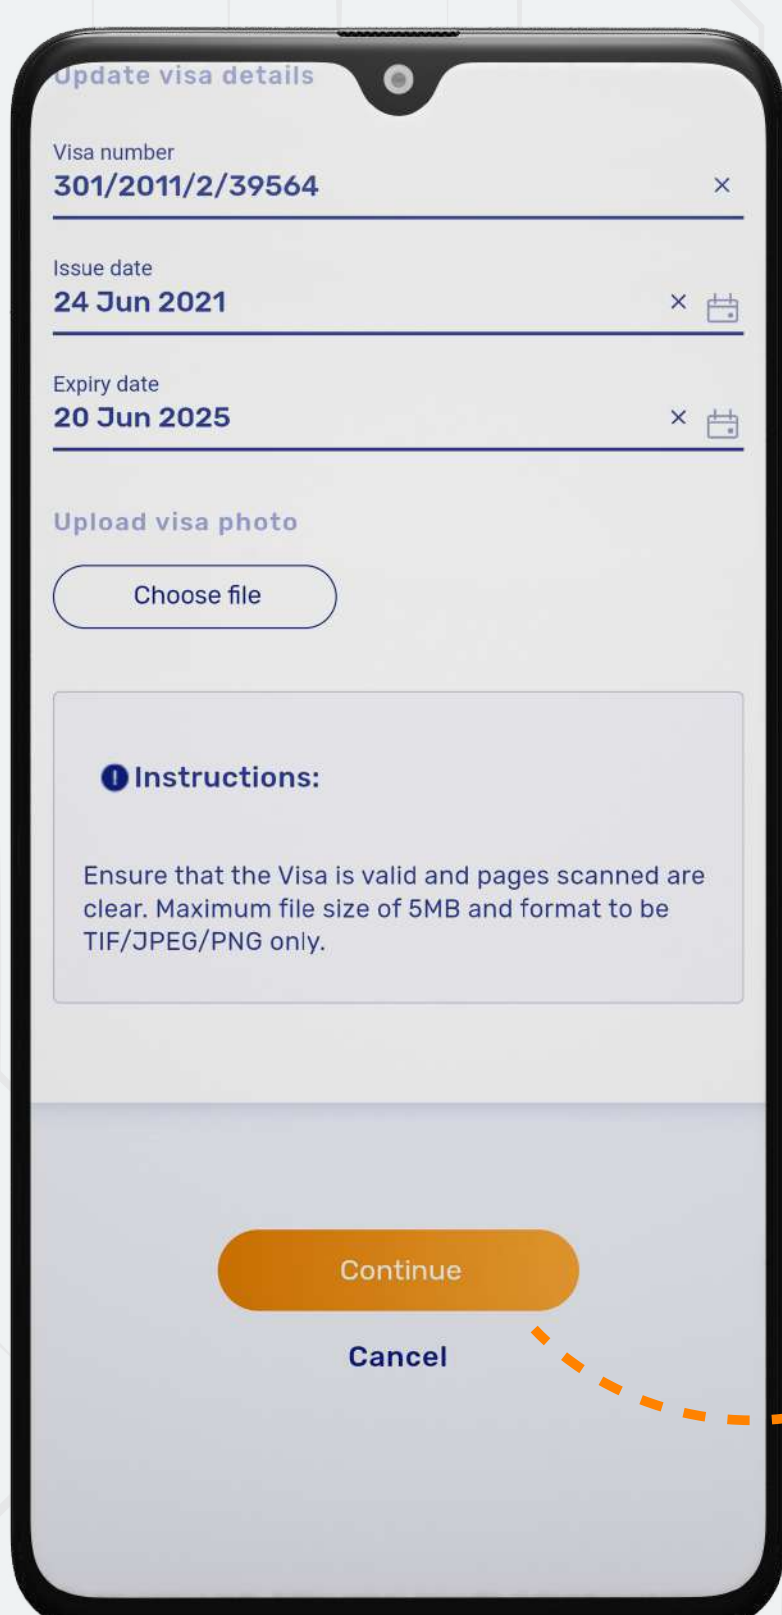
Update visa details

Visa number
301/2011/2/39564 ×

Issue date
24 Jun 2021 ×

Expiry date
20 Jun 2025 ×

Upload visa photo

Choose file

Instructions:

Ensure that the Visa is valid and pages scanned are clear. Maximum file size of 5MB and format to be TIF/JPEG/PNG only.

Continue

Cancel